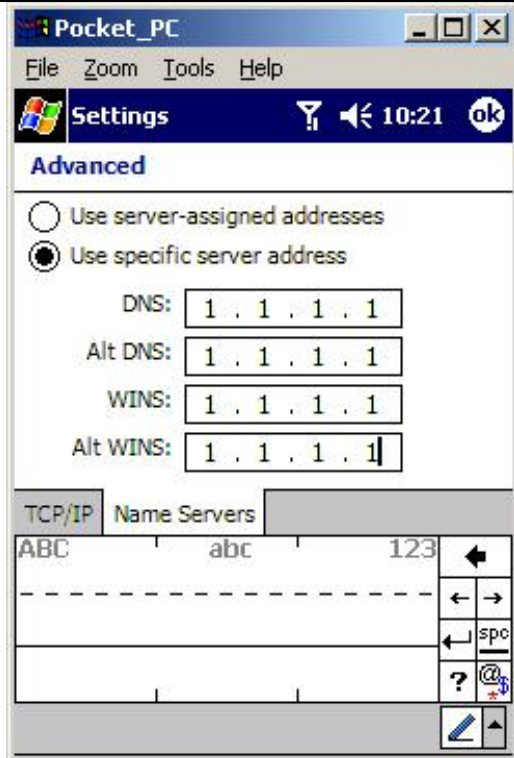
Pocket_PC

File Zoom Tools Help

Settings 10:21 ok

Advanced

Use server-assigned addresses

Use specific server address

DNS: 1 . 1 . 1 . 1

Alt DNS: 1 . 1 . 1 . 1

WINS: 1 . 1 . 1 . 1

Alt WINS: 1 . 1 . 1 . 1

TCP/IP Name Servers

ABC abc 123

spc

?